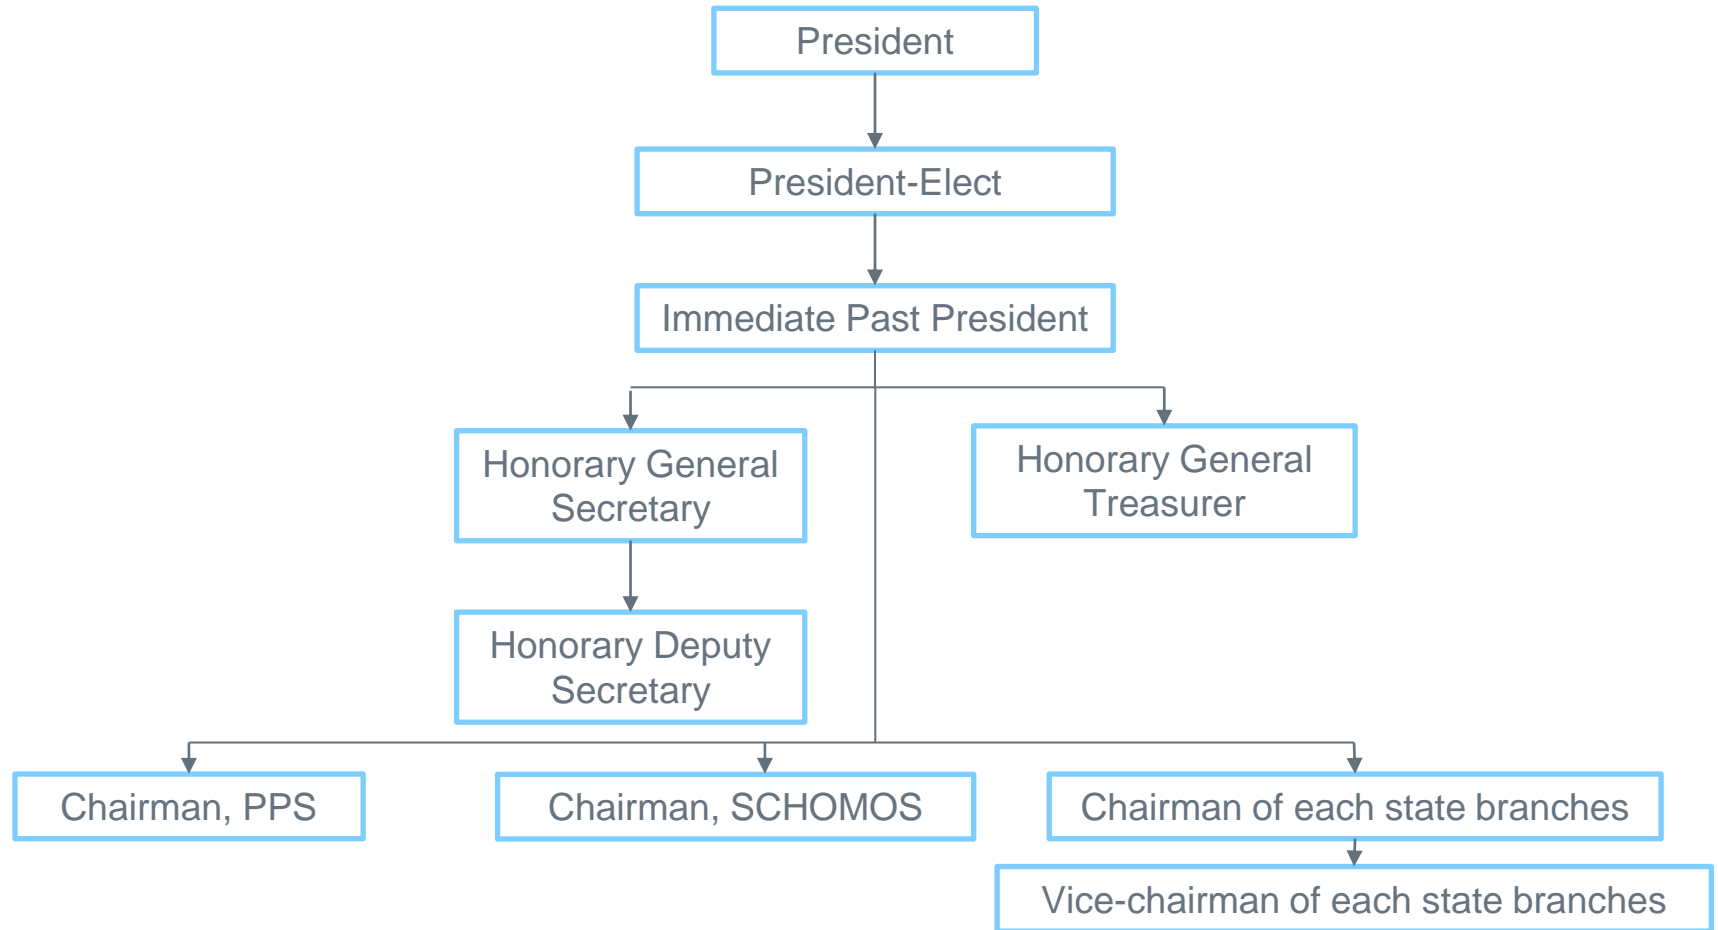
President

President-Elect

Immediate Past President

Honorary General Secretary

Honorary General Treasurer

Honorary Deputy Secretary

Chairman, PPS

Chairman, SCHOMOS

Chairman of each state branches

Vice-chairman of each state branches